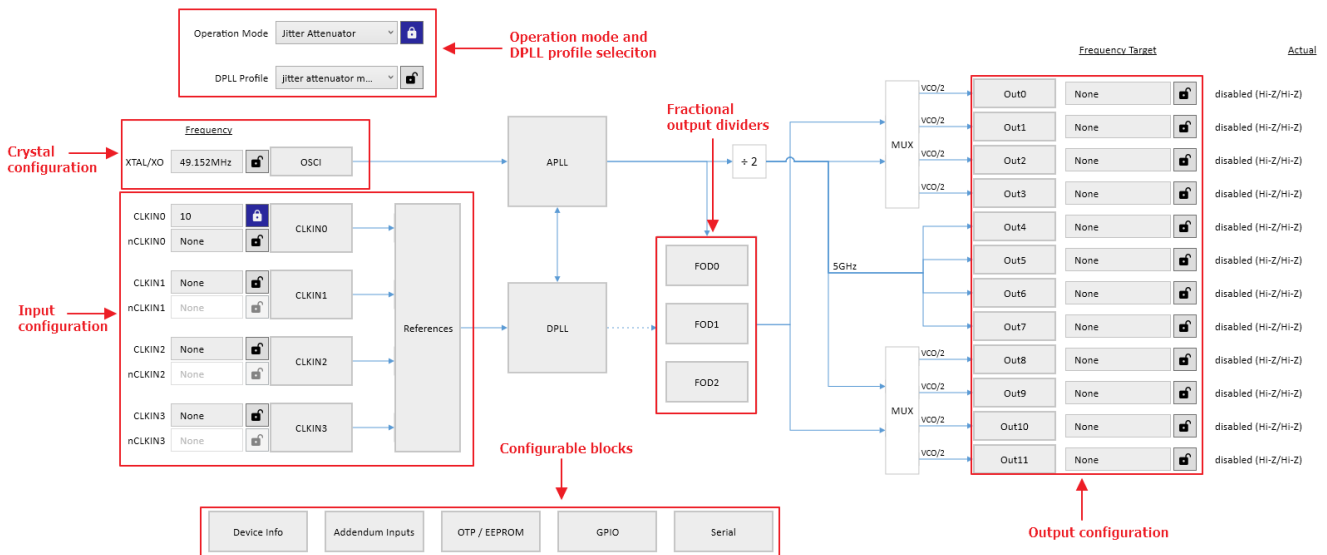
Operation Mode Jitter Attenuator

DPLL Profile jitter attenuator m...

Operation mode and DPLL profile seleciton

Frequency Target

Actual

Frequency

Crystal configuration

XTAL/XO 49.152MHz

OSCI

APLL

Fractional output dividers

÷ 2

MUX

VCO/2

VCO/2

VCO/2

VCO/2

Out0 None disabled (Hi-Z/Hi-Z)

Out1 None disabled (Hi-Z/Hi-Z)

Out2 None disabled (Hi-Z/Hi-Z)

Out3 None disabled (Hi-Z/Hi-Z)

Out4 None disabled (Hi-Z/Hi-Z)

Out5 None disabled (Hi-Z/Hi-Z)

Out6 None disabled (Hi-Z/Hi-Z)

Out7 None disabled (Hi-Z/Hi-Z)

Out8 None disabled (Hi-Z/Hi-Z)

Out9 None disabled (Hi-Z/Hi-Z)

Out10 None disabled (Hi-Z/Hi-Z)

Out11 None disabled (Hi-Z/Hi-Z)

CLKIN0 10

nCLKIN0 None

CLKIN0

Input configuration

CLKIN1 None

nCLKIN1 None

CLKIN1

References

DPLL

FOD0

FOD1

FOD2

5GHz

CLKIN2 None

nCLKIN2 None

CLKIN2

CLKIN3 None

nCLKIN3 None

CLKIN3

MUX

VCO/2

VCO/2

VCO/2

VCO/2

Configurable blocks

Device Info

Addendum Inputs

OTP / EEPROM

GPIO

Serial

Output configuration